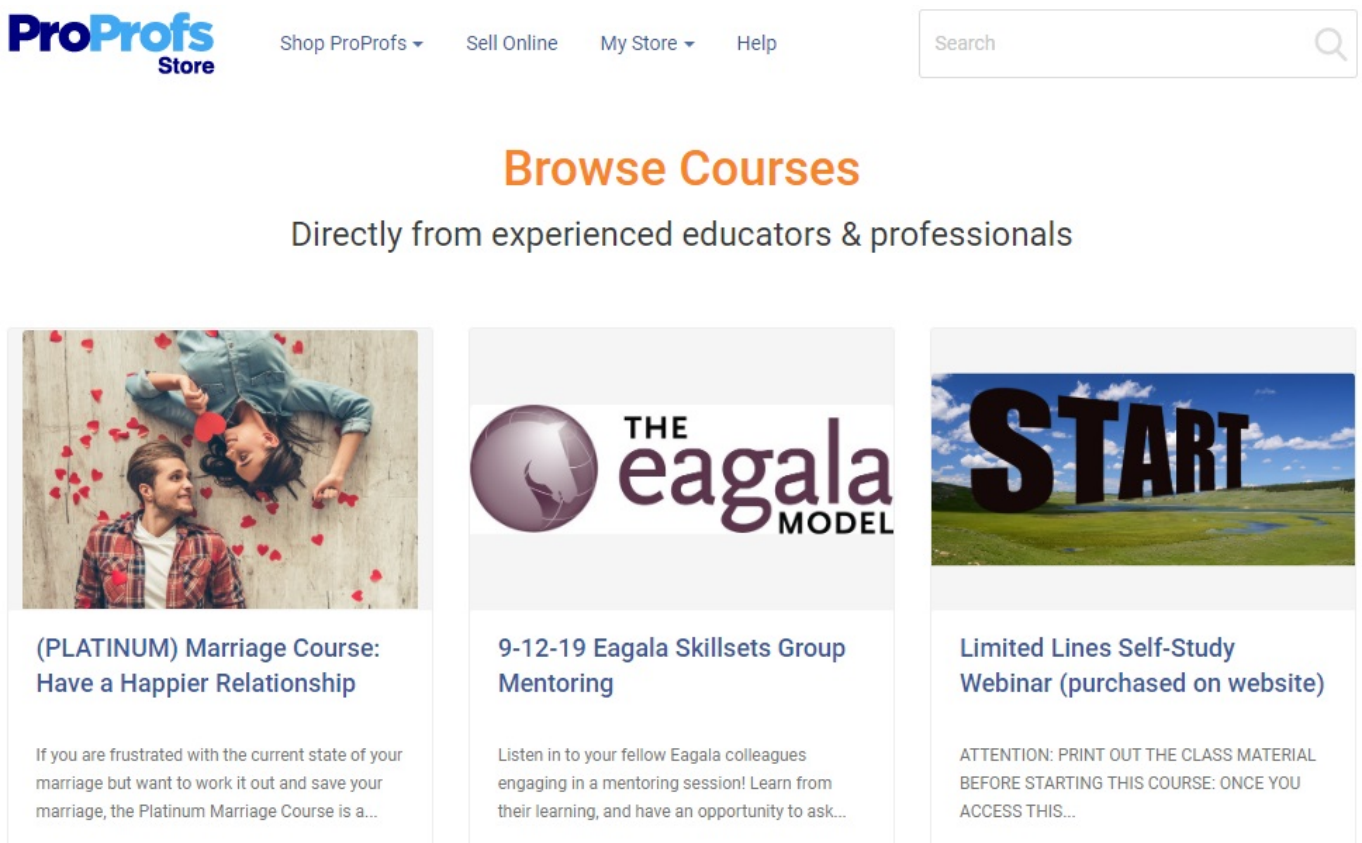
ProProfs Store

Shop ProProfs ▾ Sell Online My Store ▾ Help

Search

Browse Courses

Directly from experienced educators & professionals

THE eagala MODEL

START

(PLATINUM) Marriage Course: Have a Happier Relationship

If you are frustrated with the current state of your marriage but want to work it out and save your marriage, the Platinum Marriage Course is a...

9-12-19 Eagala Skillsets Group Mentoring

Listen in to your fellow Eagala colleagues engaging in a mentoring session! Learn from their learning, and have an opportunity to ask...

Limited Lines Self-Study Webinar (purchased on website)

ATTENTION: PRINT OUT THE CLASS MATERIAL BEFORE STARTING THIS COURSE: ONCE YOU ACCESS THIS...